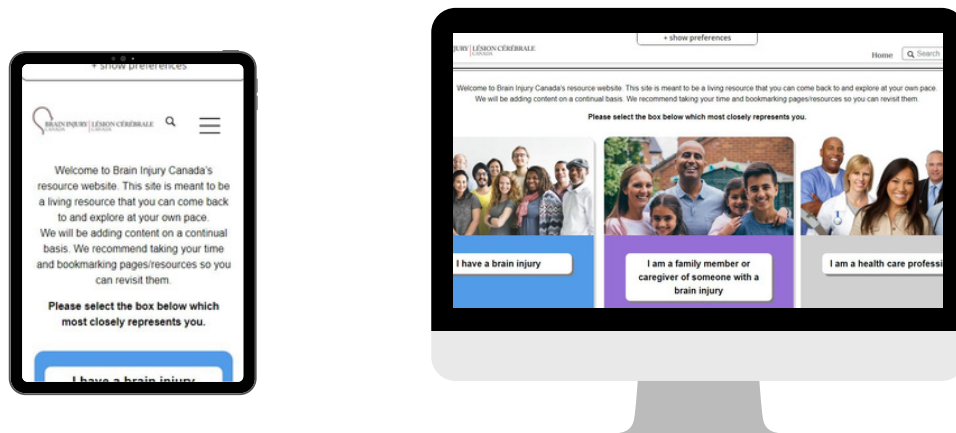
+ show preferences

BRAIN INJURY | LÉSION CÉRÉBRALE
CANADA | CANADA

Welcome to Brain Injury Canada's resource website. This site is meant to be a living resource that you can come back to and explore at your own pace. We will be adding content on a continual basis. We recommend taking your time and bookmarking pages/resources so you can revisit them.

Please select the box below which most closely represents you.

I have a brain injury

+ show preferences

JURY | LÉSION CÉRÉBRALE
CANADA

Home Search

Welcome to Brain Injury Canada's resource website. This site is meant to be a living resource that you can come back to and explore at your own pace. We will be adding content on a continual basis. We recommend taking your time and bookmarking pages/resources so you can revisit them.

Please select the box below which most closely represents you.

I have a brain injury

I am a family member or caregiver of someone with a brain injury

I am a health care professi